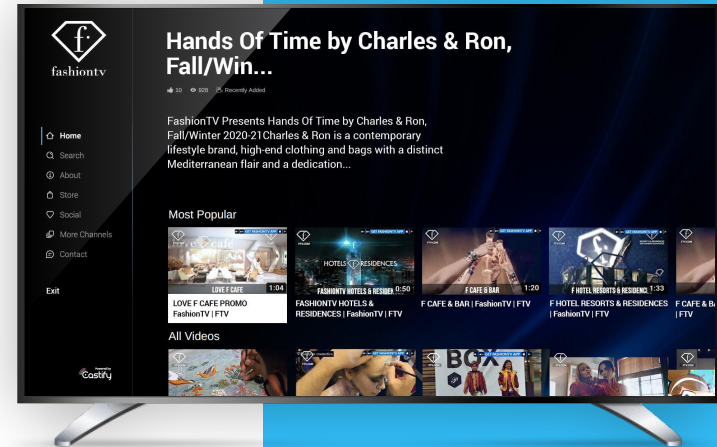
f:
fashiontv

Home
Search
About
Store
Social
More Channels
Contact

Exit

Castify

Hands Of Time by Charles & Ron, Fall/Win...

10 928 Recently Added

FashionTV Presents Hands Of Time by Charles & Ron, Fall/Winter 2020-21Charles & Ron is a contemporary lifestyle brand, high-end clothing and bags with a distinct Mediterranean flair and a dedication...

Most Popular

LOVE F CAFE 1:04
LOVE F CAFE PROMO FashionTV | FTV

HOTELS RESIDENCES
FASHIONTV HOTELS & RESIDENCES 0:50
FASHIONTV HOTELS & RESIDENCES | FashionTV | FTV

F CAFE & BAR 1:20
F CAFE & BAR | FashionTV | FTV

F HOTEL RESORTS & RESIDENCES 1:33
F HOTEL RESORTS & RESIDENCES | FashionTV | FTV

F CAFE & BA | FTV

All Videos

BOX